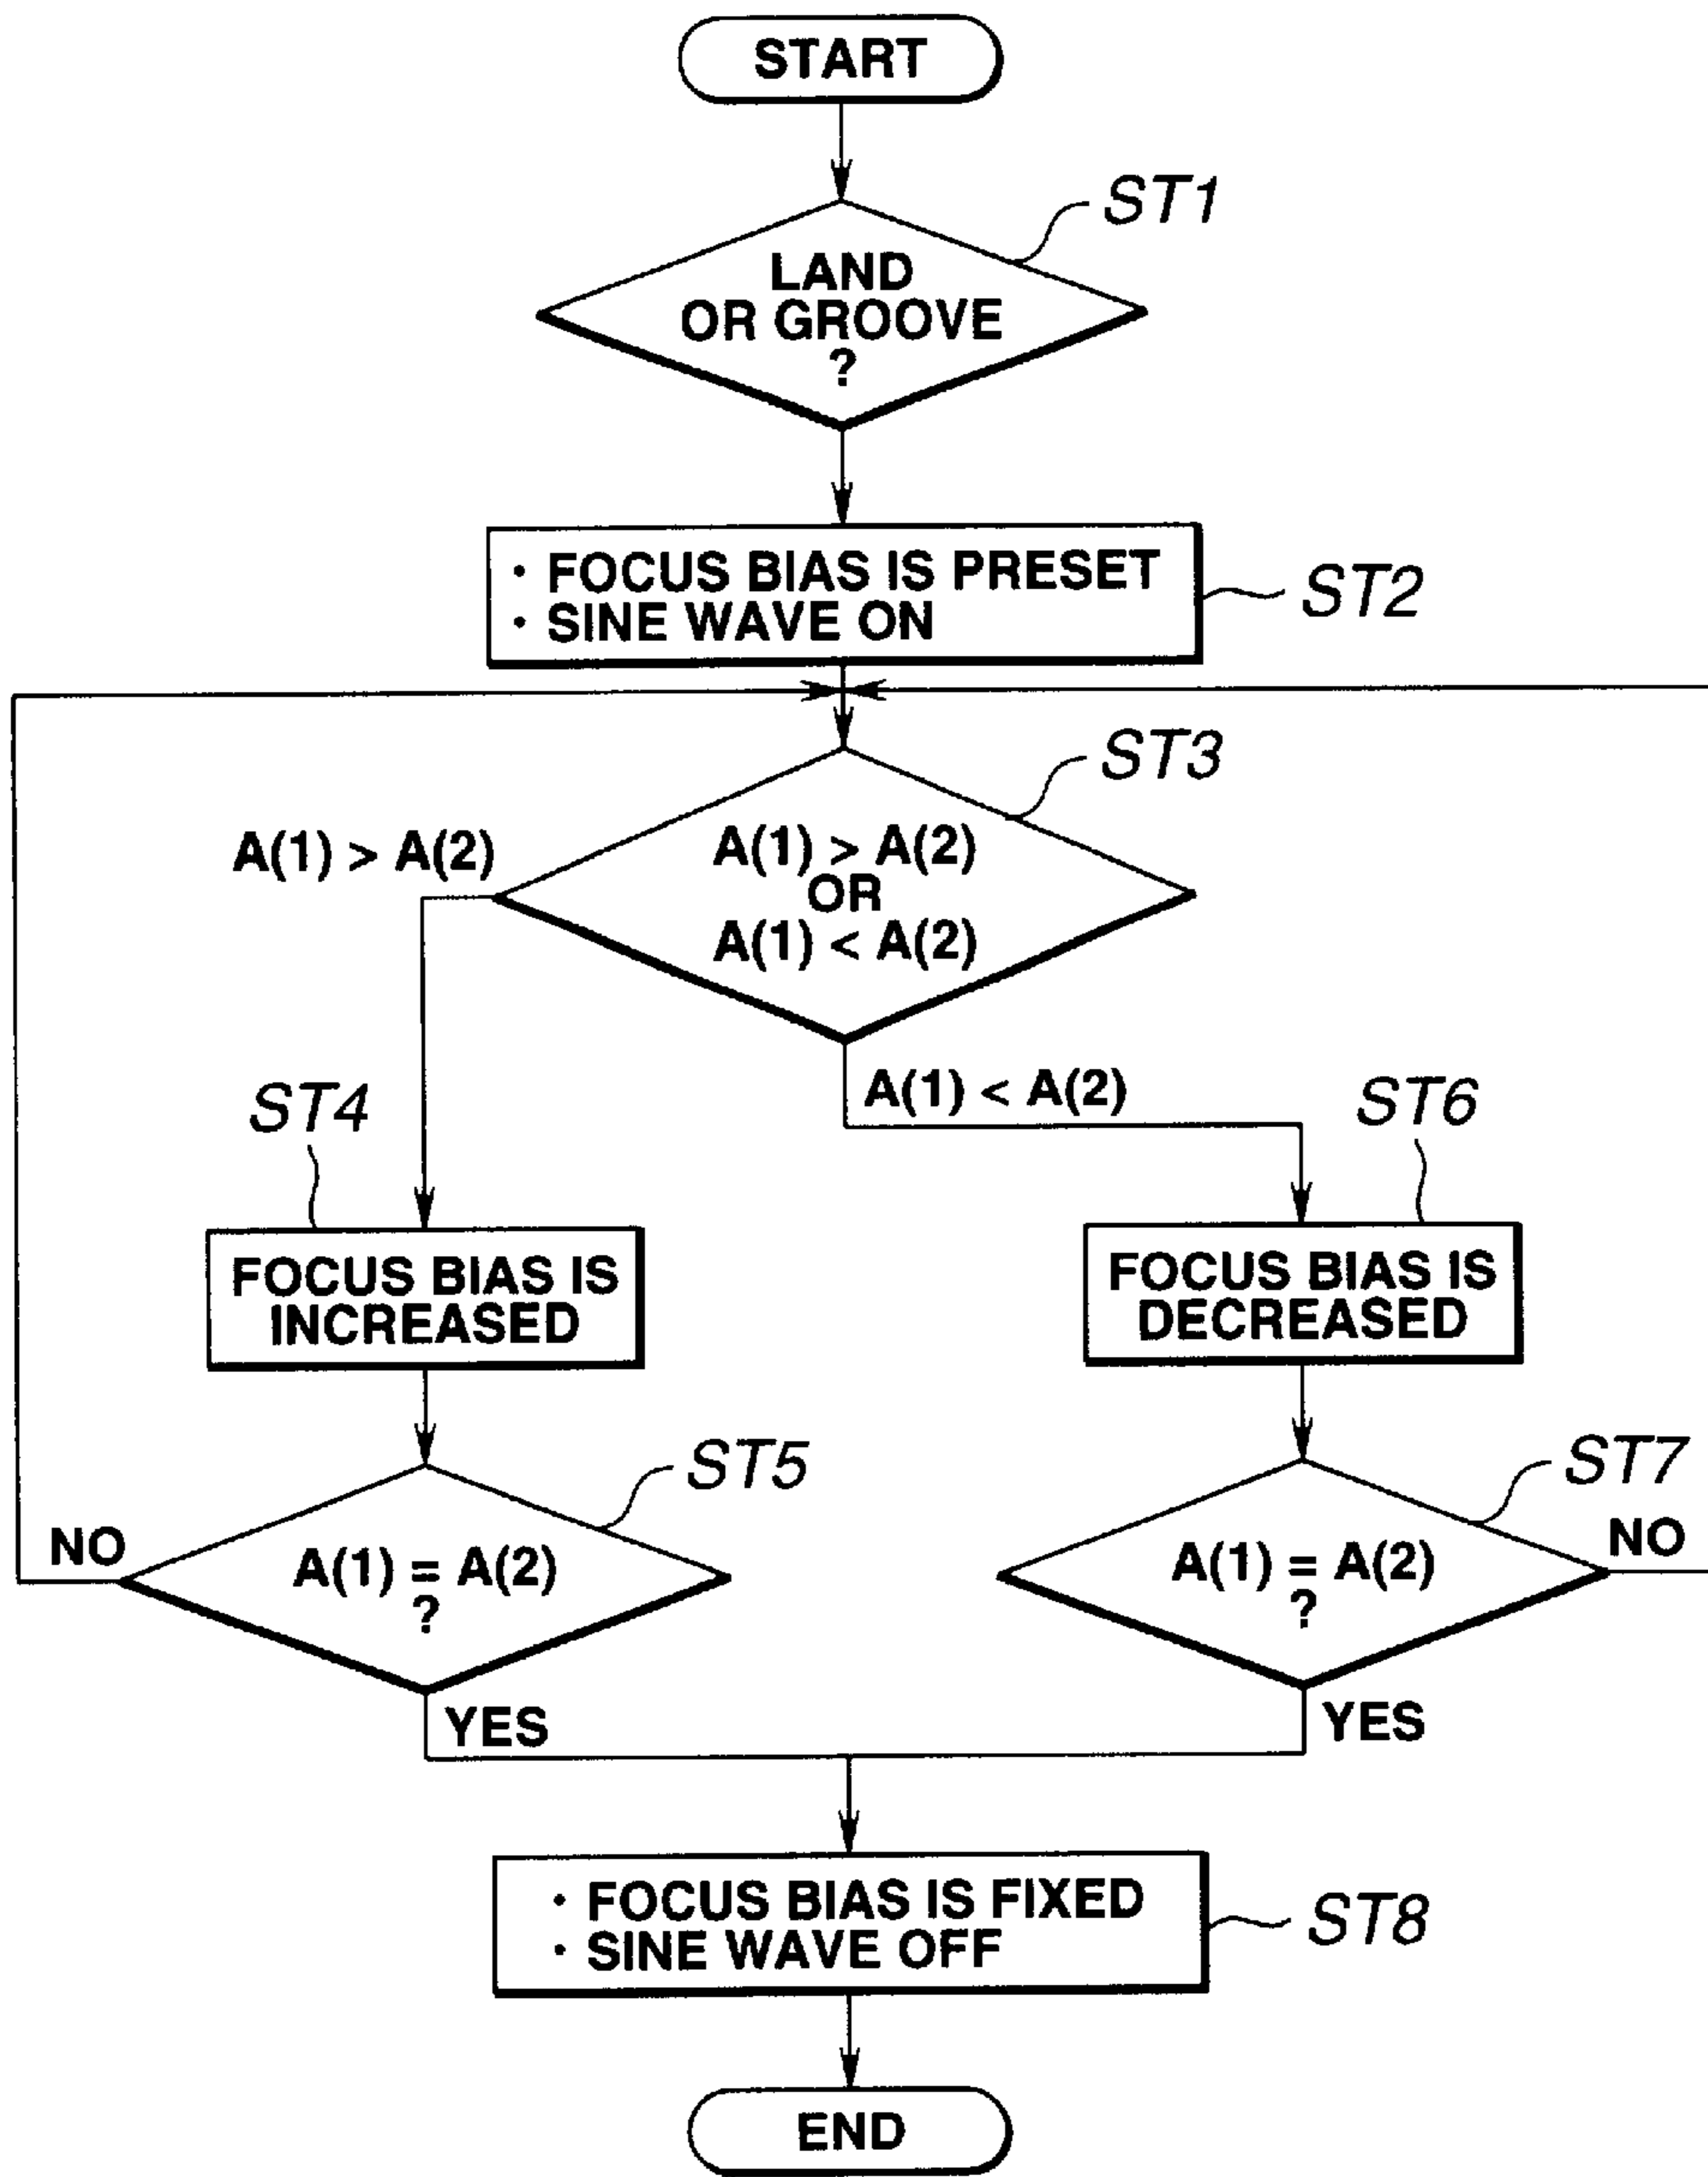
START

ST1

LAND OR GROOVE ?

· FOCUS BIAS IS PRESET
· SINE WAVE ON

ST2

ST3

A(1) > A(2)

$A(1) > A(2)$ OR $A(1) < A(2)$

A(1) < A(2)

ST4

ST6

FOCUS BIAS IS INCREASED

FOCUS BIAS IS DECREASED

ST5

ST7

NO

$A(1) = A(2)$ ?

$A(1) = A(2)$ ?

NO

YES

YES

· FOCUS BIAS IS FIXED
· SINE WAVE OFF

ST8

END